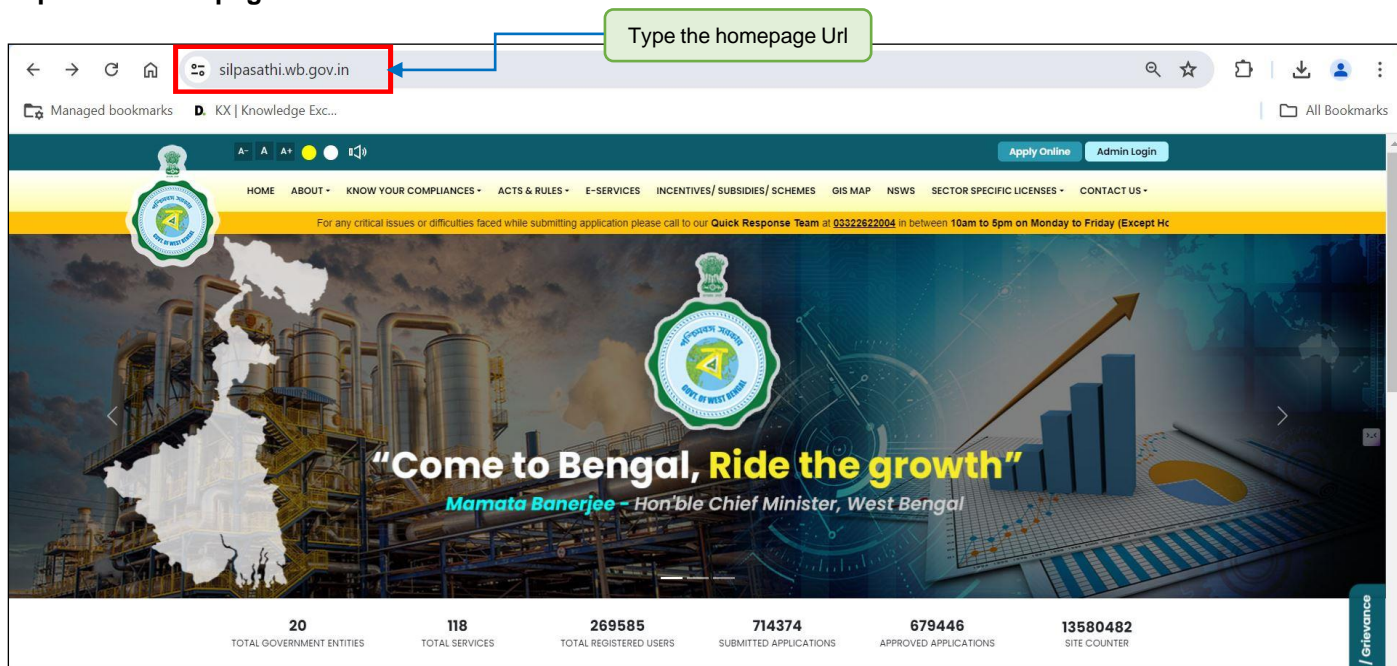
Type the homepage Url

silpasathi.wb.gov.in

Managed bookmarks  KX | Knowledge Exc...  All Bookmarks

A- A A+

Apply Online  Admin Login

HOME  ABOUT ▾  KNOW YOUR COMPLIANCES ▾  ACTS & RULES ▾  E-SERVICES  INCENTIVES/ SUBSIDIES/ SCHEMES  GIS MAP  NSWS  SECTOR SPECIFIC LICENSES ▾  CONTACT US ▾

For any critical issues or difficulties faced while submitting application please call to our Quick Response Team at 03322622004 in between 10am to 5pm on Monday to Friday (Except Ho

GOVT. OF WEST BENGAL

"Come to Bengal, Ride the growth"

Mamata Banerjee - Hon'ble Chief Minister, West Bengal

20
TOTAL GOVERNMENT ENTITIES

118
TOTAL SERVICES

269585
TOTAL REGISTERED USERS

714374
SUBMITTED APPLICATIONS

679446
APPROVED APPLICATIONS

13580482
SITE COUNTER

/ Grievance